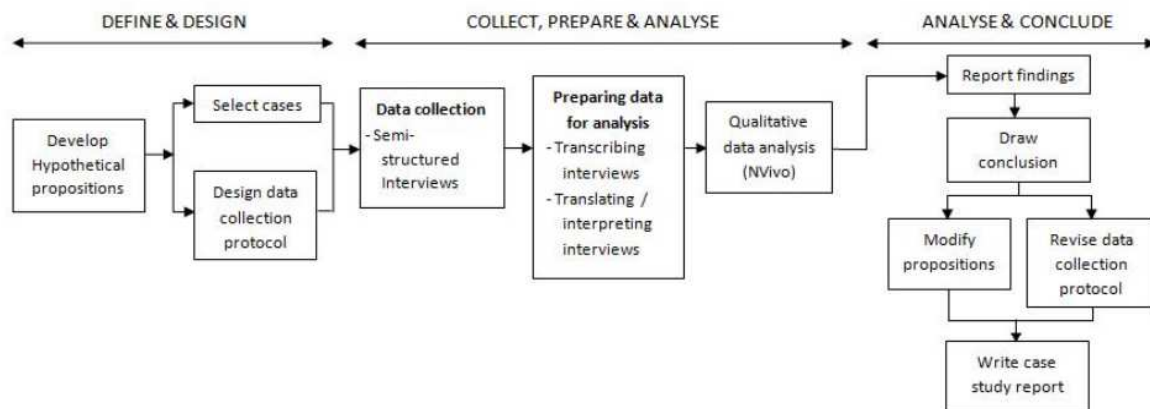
DEFINE & DESIGN

COLLECT, PREPARE & ANALYSE

ANALYSE & CONCLUDE

Develop Hypothetical propositions

Select cases

Design data collection protocol

Data collection
- Semi-structured Interviews

Preparing data for analysis
- Transcribing interviews
- Translating / interpreting interviews

Qualitative data analysis (NVivo)

Report findings

Draw conclusion

Modify propositions

Revise data collection protocol

Write case study report